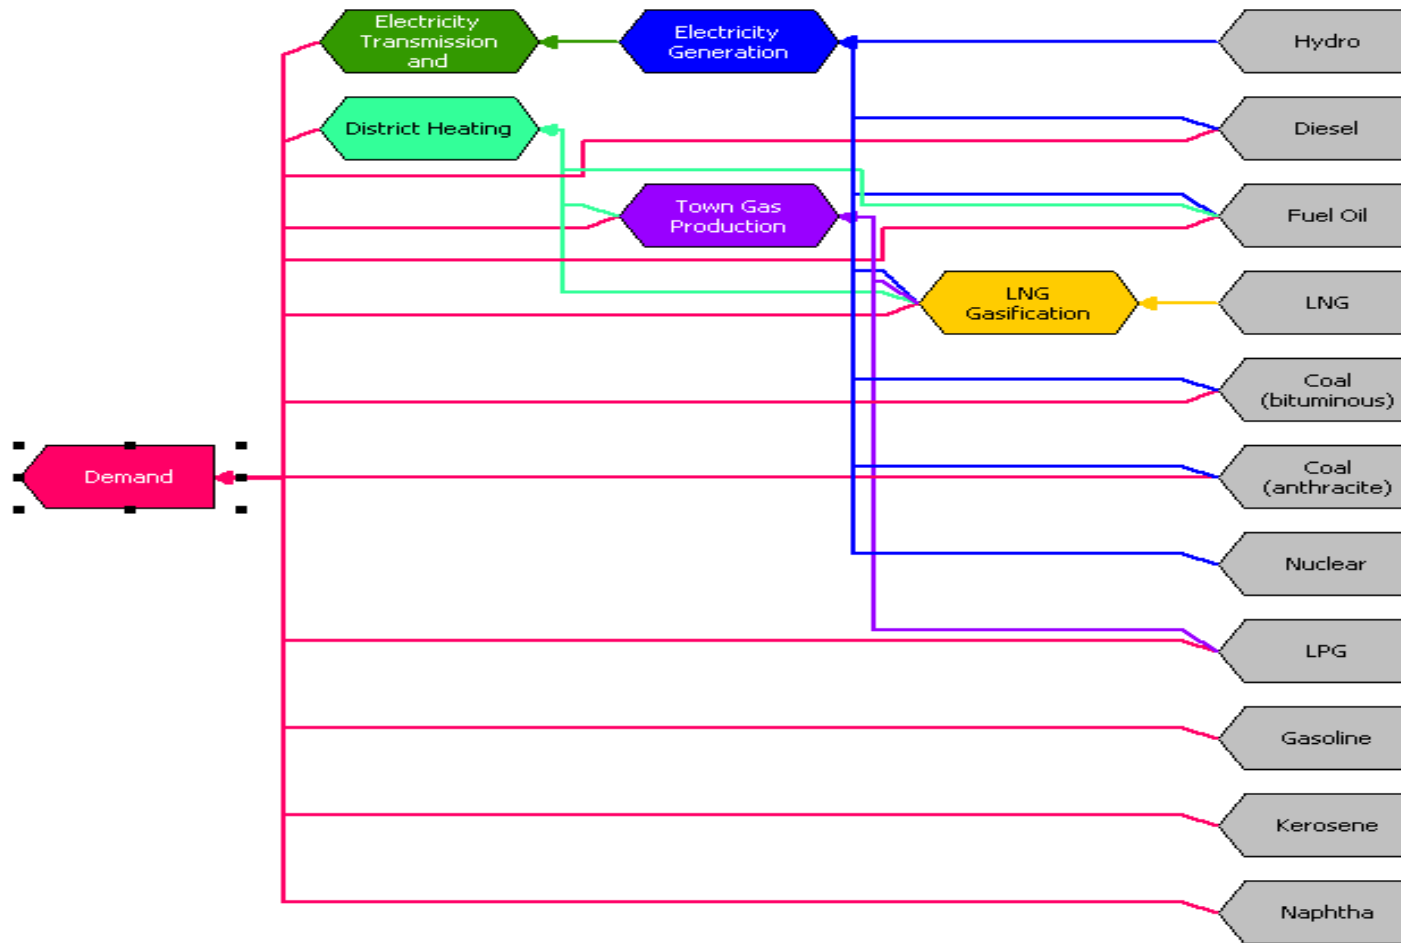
Electricity Transmission and

Electricity Generation

Hydro

District Heating

Diesel

Town Gas Production

Fuel Oil

LNG Gasification

LNG

Coal (bituminous)

Demand

Coal (anthracite)

Nuclear

LPG

Gasoline

Kerosene

Naphtha